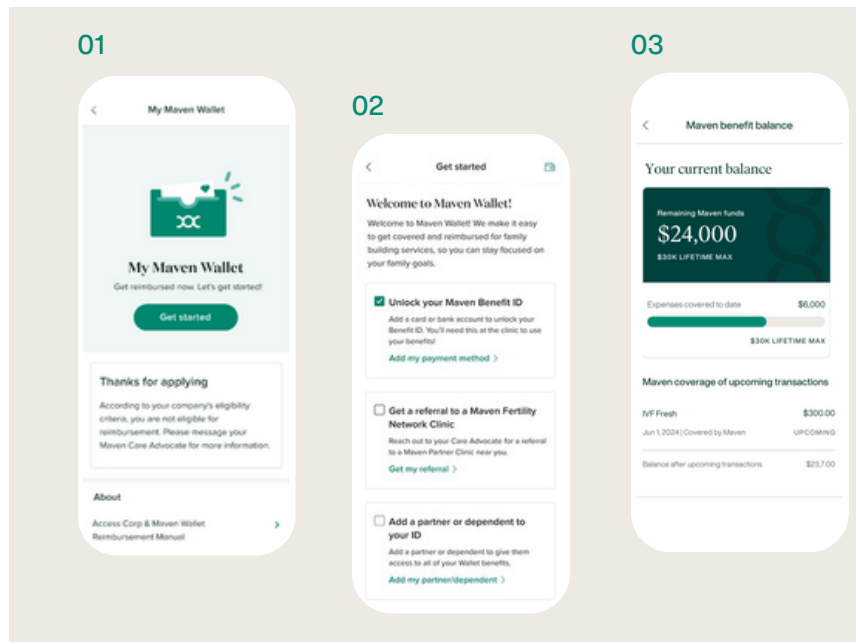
01

<

My Maven Wallet

My Maven Wallet

Get reimbursed now. Let's get started!

Get started

Thanks for applying

According to your company's eligibility criteria, you are not eligible for reimbursement. Please message your Maven Care Advocate for more information.

About

Access Corp & Maven Wallet Reimbursement Manual

02

<

Get started

Welcome to Maven Wallet!

Welcome to Maven Wallet! We make it easy to get covered and reimbursed for family building services, so you can stay focused on your family goals.

Unlock your Maven Benefit ID

Add a card or bank account to unlock your Benefit ID. You'll need this at the clinic to use your benefits!

Add my payment method >

Get a referral to a Maven Fertility Network Clinic

Reach out to your Care Advocate for a referral to a Maven Partner Clinic near you.

Get my referral >

Add a partner or dependent to your ID

Add a partner or dependent to give them access to all of your Wallet benefits.

Add my partner/dependent >

03

<

Maven benefit balance

Your current balance

Remaining Maven funds

$24,000

$30K LIFETIME MAX

Expenses covered to date

$6,000

$30K LIFETIME MAX

Maven coverage of upcoming transactions

IVF Fresh

$300.00

Jun 1, 2024 | Covered by Maven

UPCOMING

Balance after upcoming transactions

$23,700